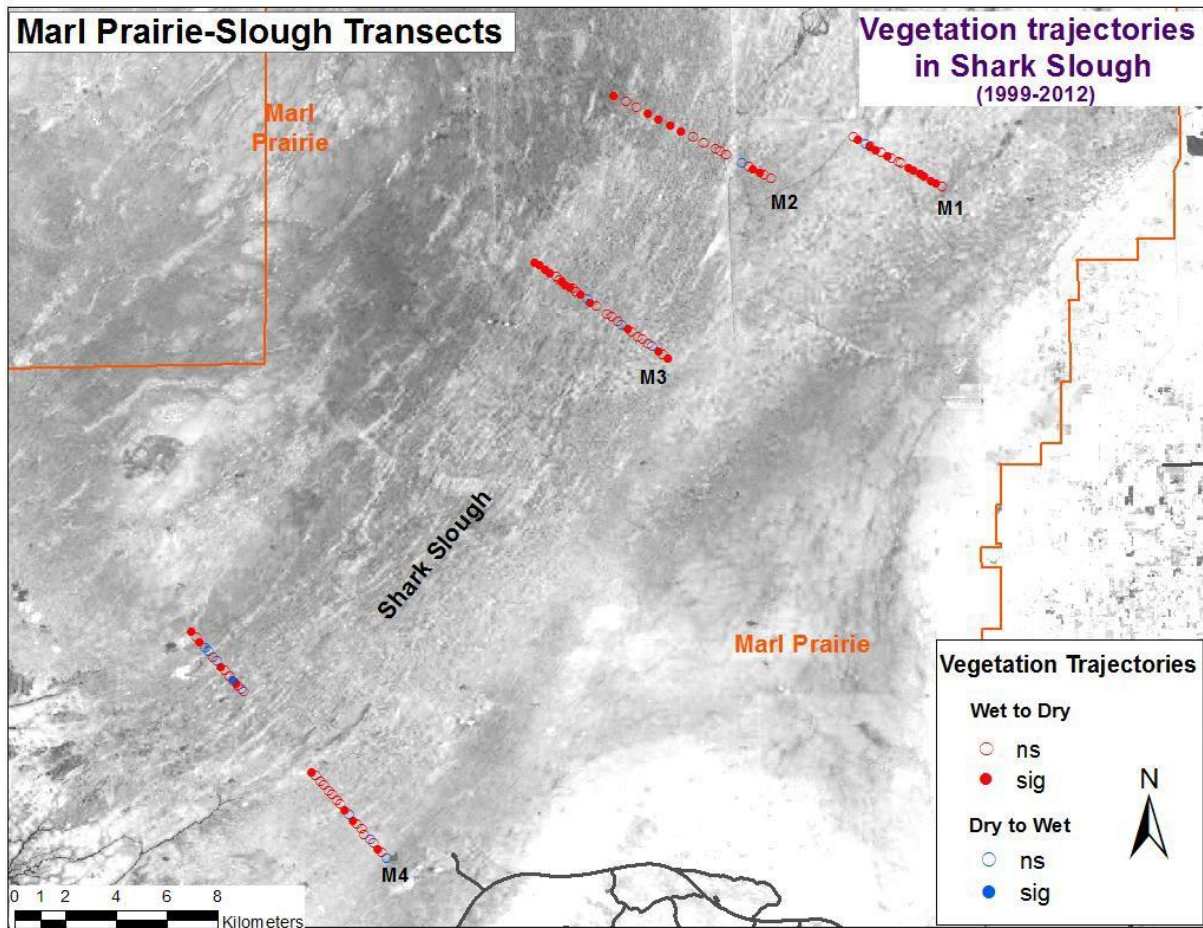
Marl Prairie-Slough Transects

Vegetation trajectories in Shark Slough
(1999-2012)

Marl Prairie

M2

M1

M3

Shark Slough

Marl Prairie

M4

0 1 2 4 6 8
Kilometers

Vegetation Trajectories

Wet to Dry
ns
sig

Dry to Wet
ns
sig

N